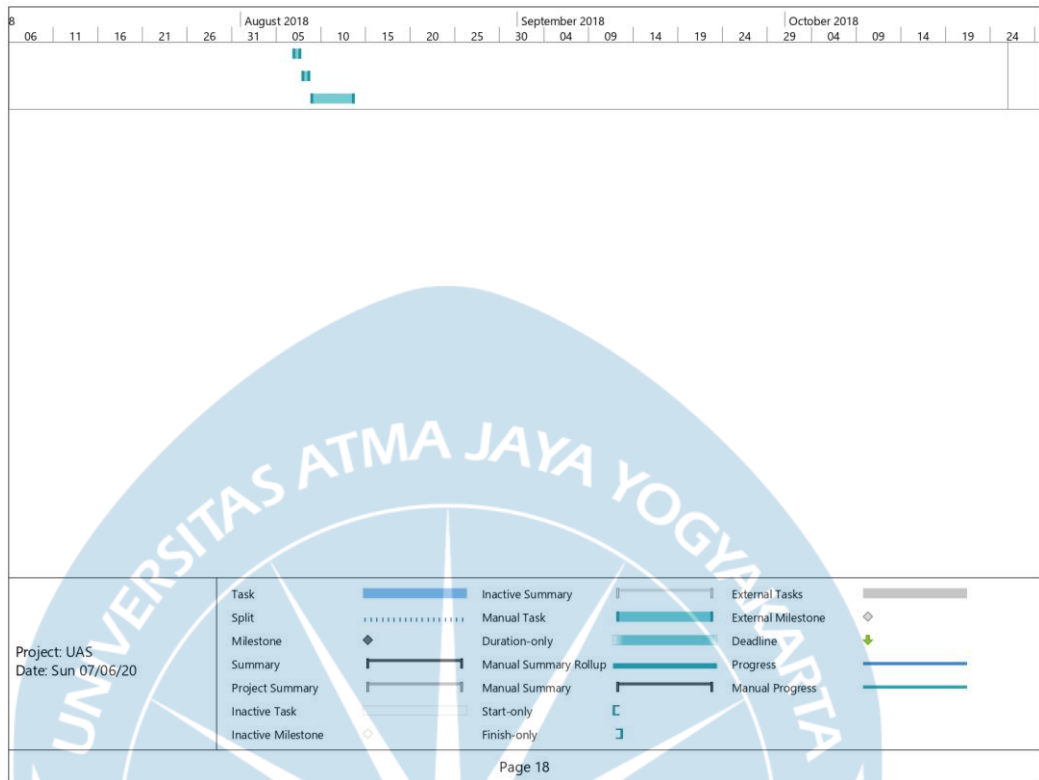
8 | August 2018 | September 2018 | October 2018
06 | 11 | 16 | 21 | 26 | 31 | 05 | 10 | 15 | 20 | 25 | 30 | 04 | 09 | 14 | 19 | 24 | 29 | 04 | 09 | 14 | 19 | 24

UNIVERSITAS ATMA JAYA YOGYAKARTA

Project: UAS
Date: Sun 07/06/20

Task
Split
Milestone
Summary
Project Summary
Inactive Task
Inactive Milestone

Inactive Summary
Manual Task
Duration-only
Manual Summary Rollup
Manual Summary
Start-only
Finish-only

External Tasks
External Milestone
Deadline
Progress
Manual Progress

Page 18